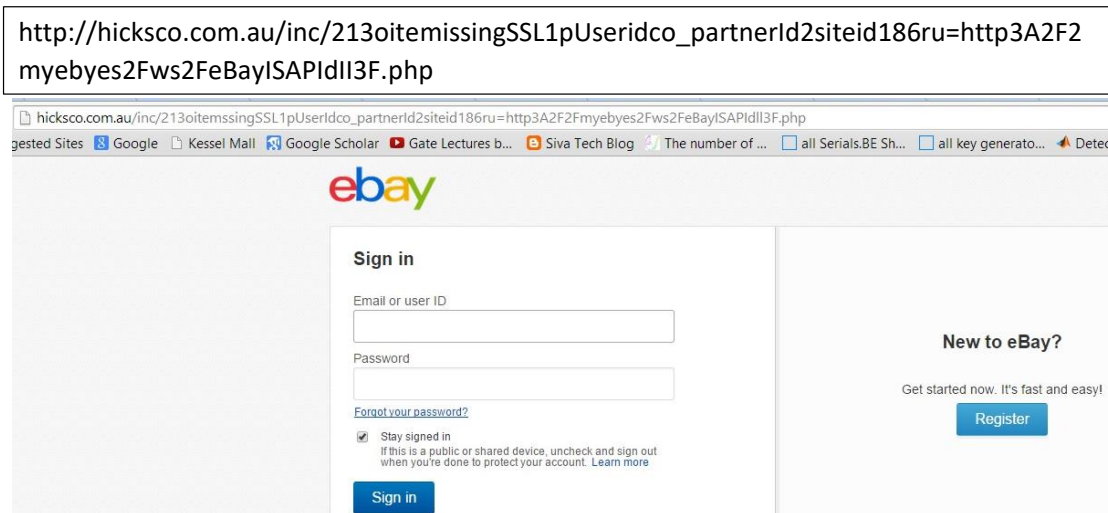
http://hicksco.com.au/inc/213oitemissingSSL1pUseridco_partnerId2siteid186ru=http3A2F2myebyes2Fws2FeBayISAPIdII3F.php

hicksco.com.au/inc/213oitemssingSSL1pUserIdco_partnerId2siteid186ru=http3A2F2Fmyebyes2Fws2FeBayISAPIdll3F.php

gested Sites Google Kessel Mall Google Scholar Gate Lectures b... Siva Tech Blog The number of ... all Serials.BE Sh... all key generato... Detec

ebay

Sign in

Email or user ID

Password

Forgot your password?

Stay signed in

If this is a public or shared device, uncheck and sign out when you're done to protect your account. Learn more

Sign in

New to eBay?

Get started now. It's fast and easy!

Register